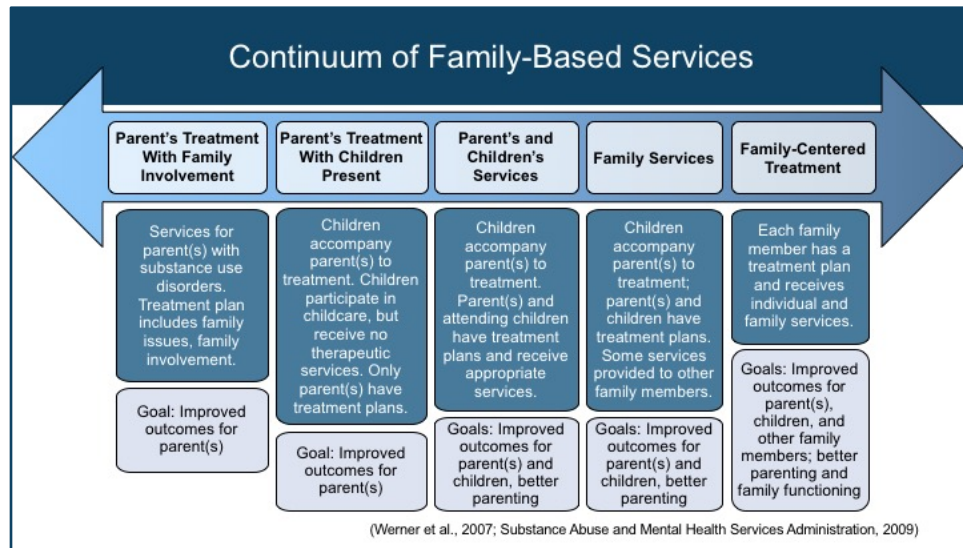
Continuum of Family-Based Services

| Parent's Treatment With Family Involvement | Parent's Treatment With Children Present | Parent's and Children's Services | Family Services | Family-Centered Treatment |
|---|---|---|---|---|
| Services for parent(s) with substance use disorders. Treatment plan includes family issues, family involvement. | Children accompany parent(s) to treatment. Children participate in childcare, but receive no therapeutic services. Only parent(s) have treatment plans. | Children accompany parent(s) to treatment. Parent(s) and attending children have treatment plans and receive appropriate services. | Children accompany parent(s) to treatment; parent(s) and children have treatment plans. Some services provided to other family members. | Each family member has a treatment plan and receives individual and family services. |
| Goal: Improved outcomes for parent(s) | Goal: Improved outcomes for parent(s) | Goals: Improved outcomes for parent(s) and children, better parenting | Goals: Improved outcomes for parent(s) and children, better parenting | Goals: Improved outcomes for parent(s), children, and other family members; better parenting and family functioning |

(Werner et al., 2007; Substance Abuse and Mental Health Services Administration, 2009)